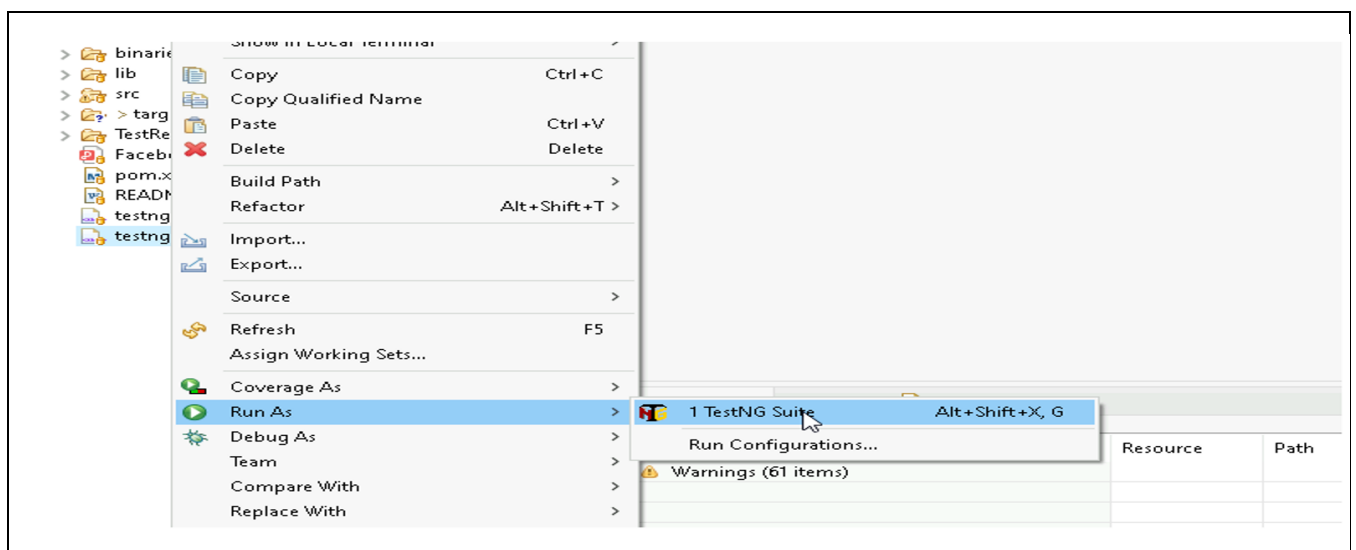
binarie
lib
src
> targ
TestRe
Faceb
pom.x
READM
testng
testng

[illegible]
Copy Ctrl+C
Copy Qualified Name
Paste Ctrl+V
Delete Delete
Build Path >
Refactor Alt+Shift+T >
Import...
Export...
Source >
Refresh F5
Assign Working Sets...
Coverage As >
Run As >
Debug As >
Team >
Compare With >
Replace With >

1 TestNG Suite Alt+Shift+X, G
Run Configurations...

Resource
Path
Warnings (61 items)